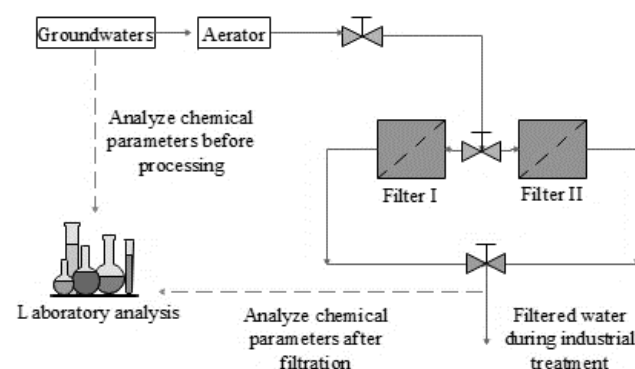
Groundwaters

Aerator

Analyze chemical parameters before processing

Filter I

Filter II

Laboratory analysis

Analyze chemical parameters after filtration

Filtered water during industrial treatment